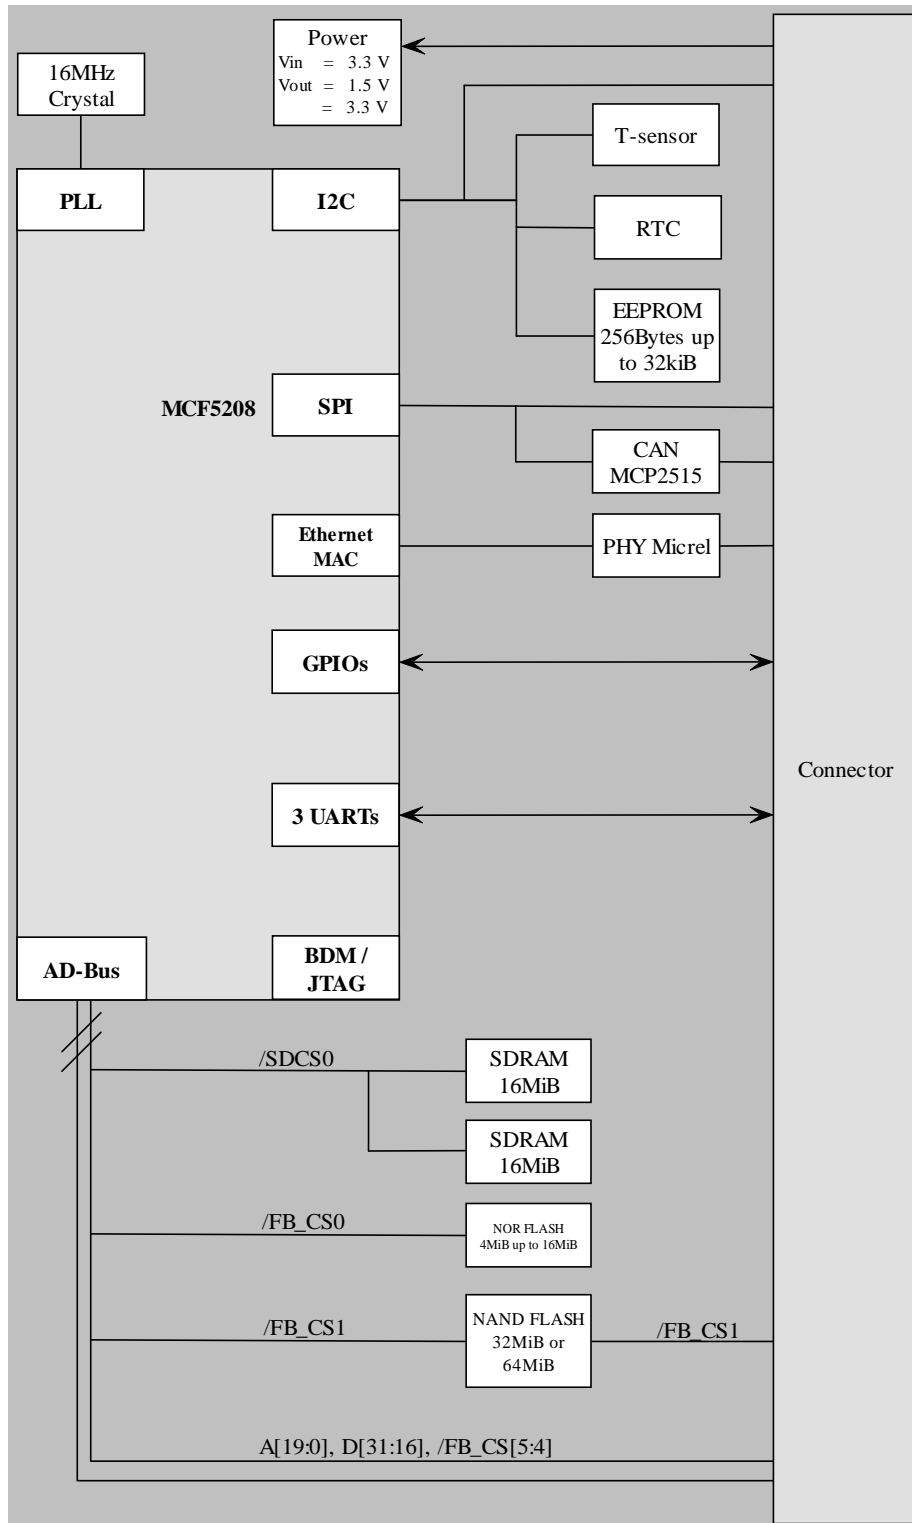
16MHz Crystal

Power
Vin = 3.3 V
Vout = 1.5 V
= 3.3 V

PLL

I2C

T-sensor

RTC

EEPROM 256Bytes up to 32kiB

MCF5208

SPI

CAN MCP2515

Ethernet MAC

PHY Micrel

GPIOs

Connector

3 UARTs

AD-Bus

BDM / JTAG

/SDCS0

SDRAM 16MiB

SDRAM 16MiB

/FB_CS0

NOR FLASH 4MiB up to 16MiB

/FB_CS1

NAND FLASH 32MiB or 64MiB

/FB_CS1

A[19:0], D[31:16], /FB_CS[5:4]